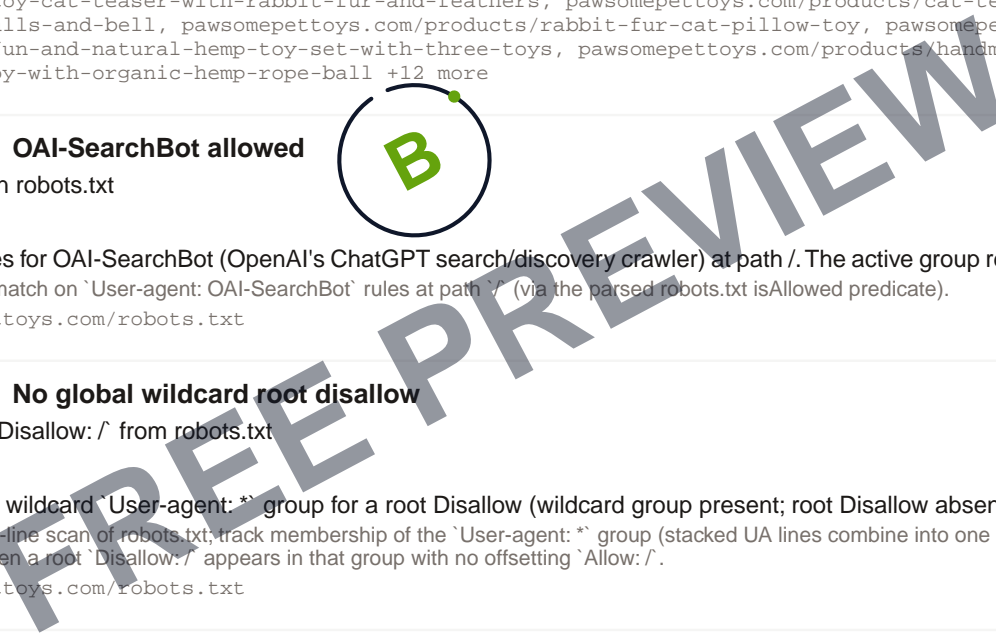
oy-cat-teaser-with-rabbit-fur-and-feathers, pawsomepettoys.com/products/cat-te
lls-and-bell, pawsomepettoys.com/products/rabbit-fur-cat-pillow-toy, pawsomepe
un-and-natural-hemp-toy-set-with-three-toys, pawsomepettoys.com/products/handm
y-with-organic-hemp-rope-ball +12 more

B

OAI-SearchBot allowed
n robots.txt

es for OAI-SearchBot (OpenAI's ChatGPT search/discovery crawler) at path /. The active group re
match on `User-agent: OAI-SearchBot` rules at path `/` (via the parsed robots.txt isAllowed predicate).
toys.com/robots.txt

No global wildcard root disallow
Disallow: /` from robots.txt

wildcard `User-agent: *` group for a root Disallow (wildcard group present; root Disallow absen
-line scan of robots.txt; track membership of the `User-agent: *` group (stacked UA lines combine into one
en a root `Disallow: /` appears in that group with no offsetting `Allow: /`.
toys.com/robots.txt

FREE PREVIEW